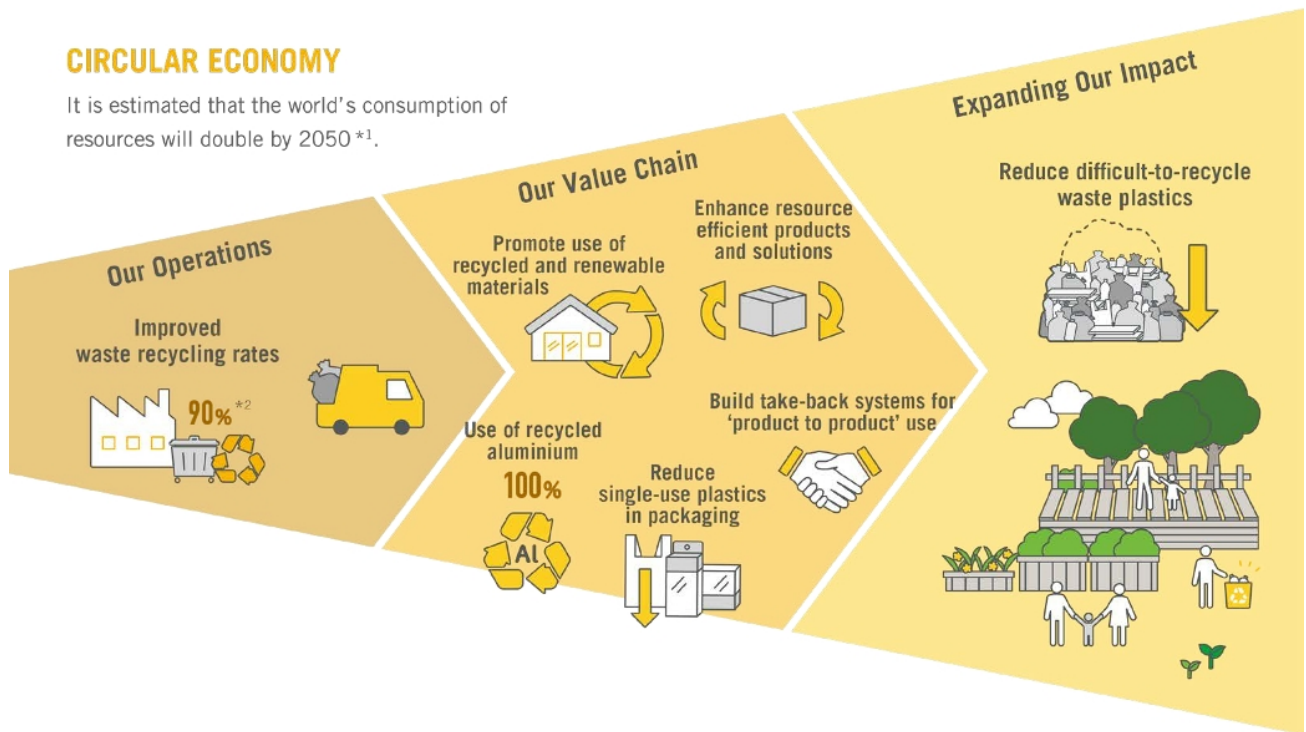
CIRCULAR ECONOMY

It is estimated that the world's consumption of resources will double by 2050 $^{*1}$.

Our Operations

Improved waste recycling rates

90% $^{*2}$

Our Value Chain

Promote use of recycled and renewable materials

Enhance resource efficient products and solutions

Build take-back systems for 'product to product' use

Use of recycled aluminium

100%

Al

Reduce single-use plastics in packaging

Expanding Our Impact

Reduce difficult-to-recycle waste plastics